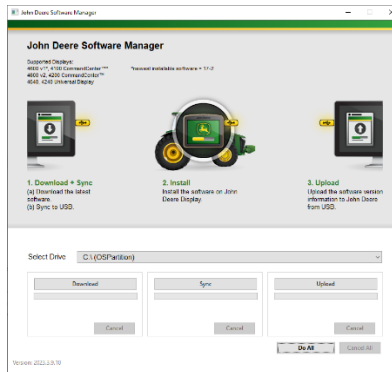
John Deere Software Manager

John Deere Software Manager

Supported Displays:
4600 V**, 4100 CommandCenter™
4600 V2, 4200 CommandCenter™
4640, 4240 Universal Display

*newest available software = 17-2

1. Download + Sync
(a) Download the latest software.
(b) Sync to USB.

2. Install
Install the software on John Deere Display

3. Upload
Upload the software version information to John Deere from USB.

Select Drive C:\ (OSPartition)

Download

Cancel

Sync

Cancel

Upload

Cancel

Do All

Cancel All

Version: 2023.3.9.10